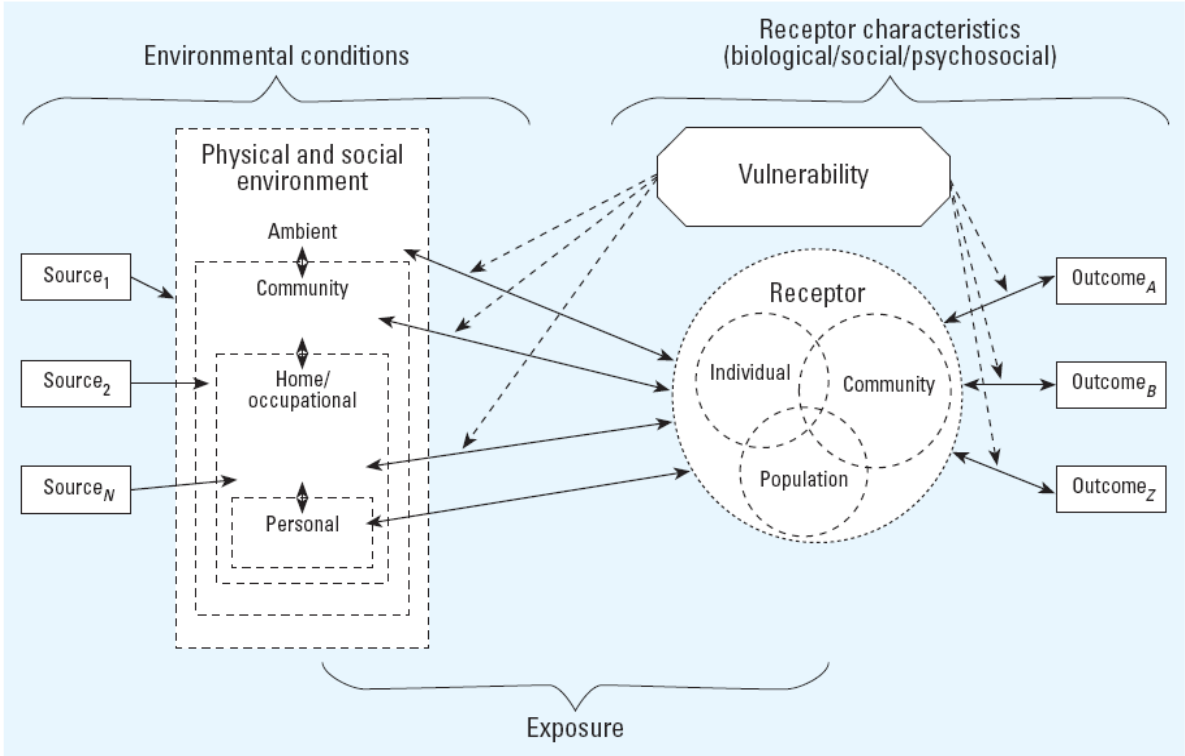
Environmental conditions

Receptor characteristics (biological/social/psychosocial)

Physical and social environment

Vulnerability

Ambient

Source$_1$

Community

Receptor

Outcome$_A$

Source$_2$

Home/ occupational

Individual

Community

Outcome$_B$

Source$_N$

Population

Outcome$_Z$

Personal

Exposure